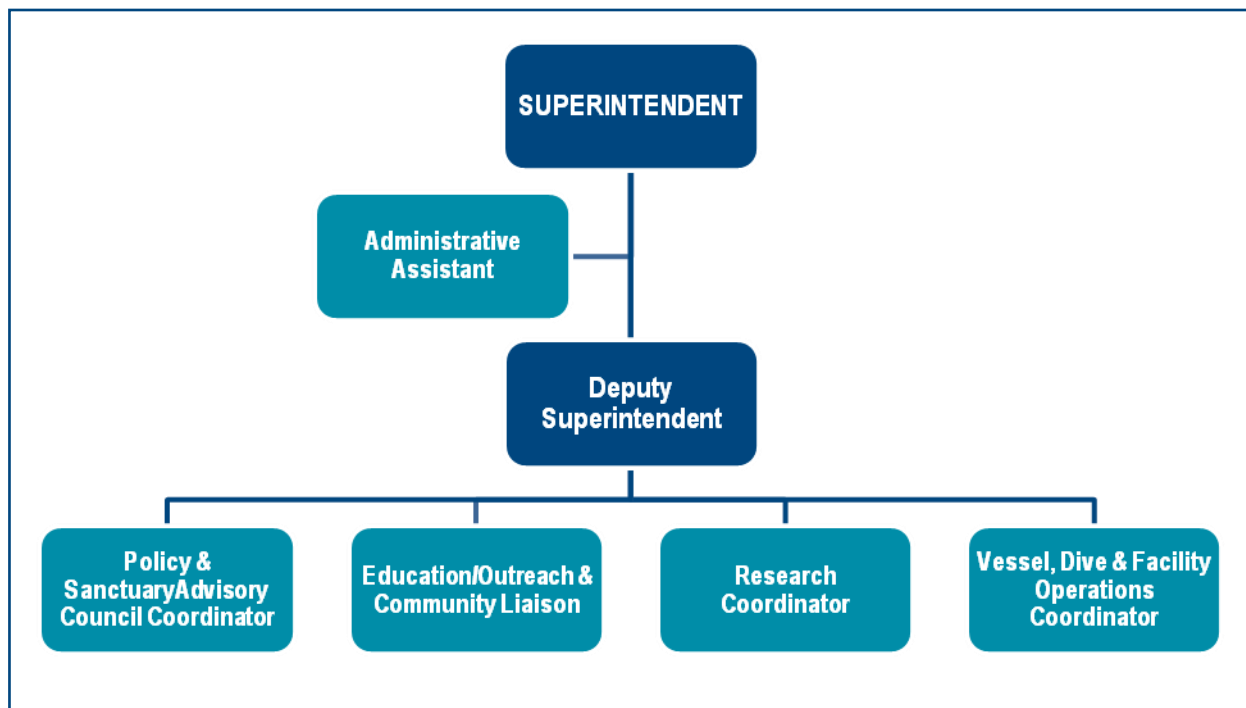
SUPERINTENDENT

Administrative Assistant

Deputy Superintendent

Policy & SanctuaryAdvisory Council Coordinator

Education/Outreach & Community Liaison

Research Coordinator

Vessel, Dive & Facility Operations Coordinator